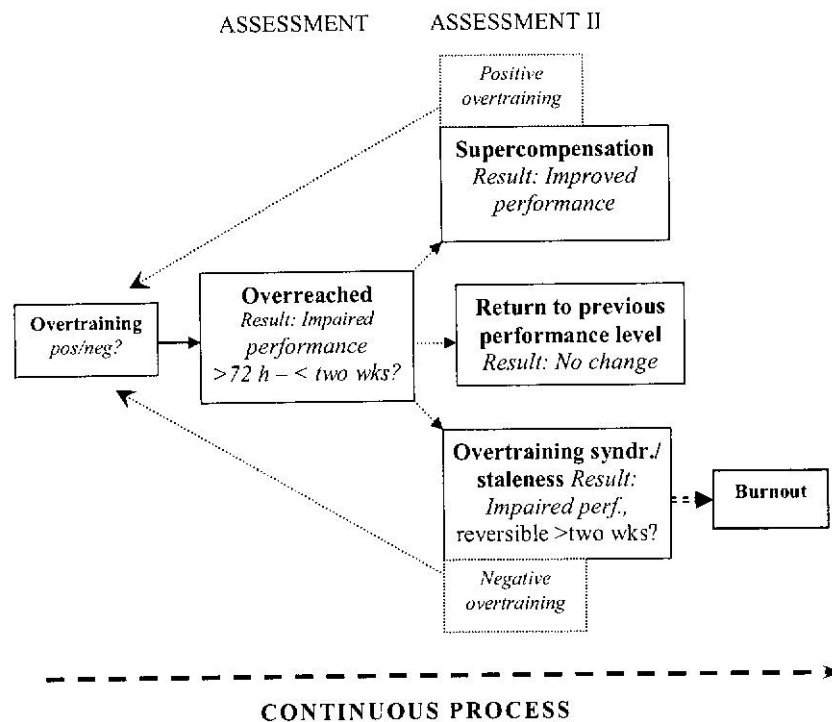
ASSESSMENT ASSESSMENT II

Positive overtraining

Supercompensation
Result: Improved performance

Overtraining
pos/neg?

Overreached
Result: Impaired performance
>72 h – < two wks?

Return to previous performance level
Result: No change

Overtraining syndr./ staleness Result: Impaired perf., reversible >two wks?

Burnout

Negative overtraining

CONTINUOUS PROCESS